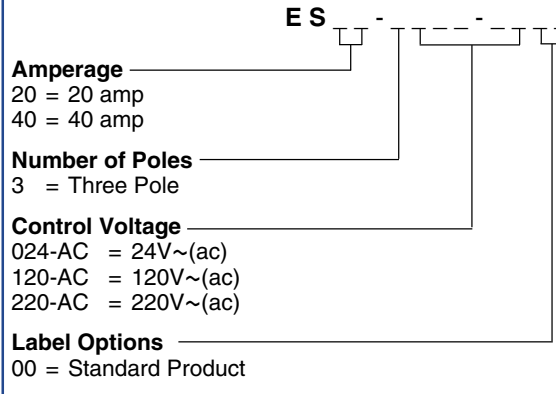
E S __ __ - __ - __ __ __ - __ __ - __ __

Amperage
20 = 20 amp
40 = 40 amp

Number of Poles
3 = Three Pole

Control Voltage
024-AC = 24V~(ac)
120-AC = 120V~(ac)
220-AC = 220V~(ac)

Label Options
00 = Standard Product